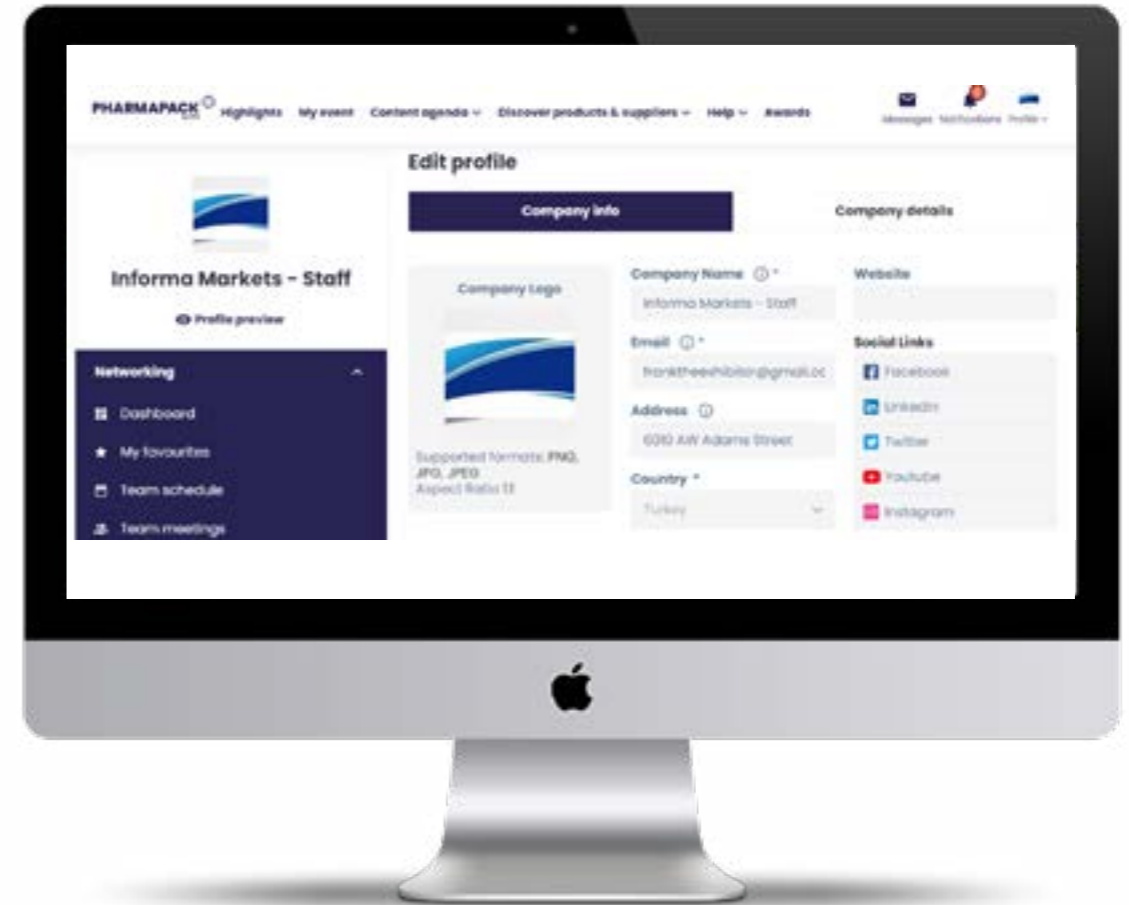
PHARMAPACK Highlights My event Content agenda Discover products & suppliers Help Awards Messages Notifications Profile

Edit profile

Company info

Company details

Informa Markets - Staff

Profile preview

Networking

Dashboard

My favourites

Team schedule

Team meetings

Company Logo

Supported formats: PNG, JPG, JPEG
Aspect Ratio 1:1

Company Name ⓘ *

Informa Markets - Staff

Email ⓘ *

franktheexhibitor@gmail.co

Address ⓘ

6010 AW Adams Street

Country *

Turkey

Website

Social Links

Facebook

LinkedIn

Twitter

Youtube

Instagram